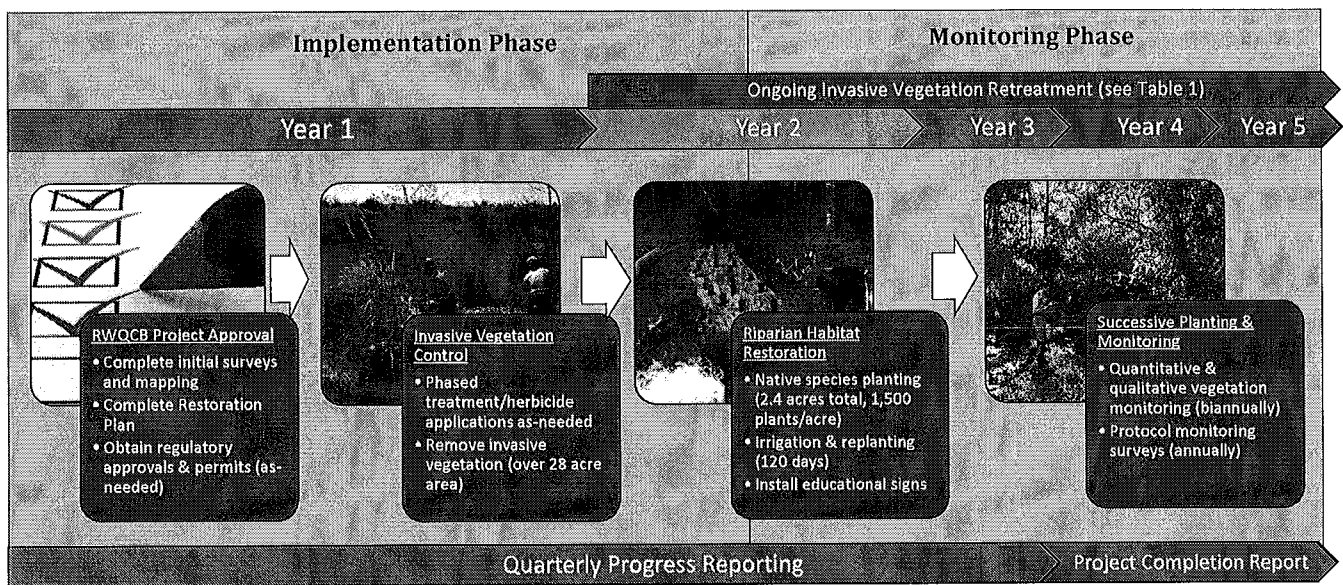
Implementation Phase

Monitoring Phase

Ongoing Invasive Vegetation Retreatment (see Table 1)

Year 1

Year 2

Year 3

Year 4

Year 5

RWQCB Project Approval
• Complete initial surveys and mapping
• Complete Restoration Plan
• Obtain regulatory approvals & permits (as-needed)

Invasive Vegetation Control
• Phased treatment/herbicide applications as-needed
• Remove invasive vegetation (over 28 acre area)

Riparian Habitat Restoration
• Native species planting (2.4 acres total, 1,500 plants/acre)
• Irrigation & replanting (120 days)
• Install educational signs

Successive Planting & Monitoring
• Quantitative & qualitative vegetation monitoring (biannually)
• Protocol monitoring surveys (annually)

Quarterly Progress Reporting

Project Completion Report